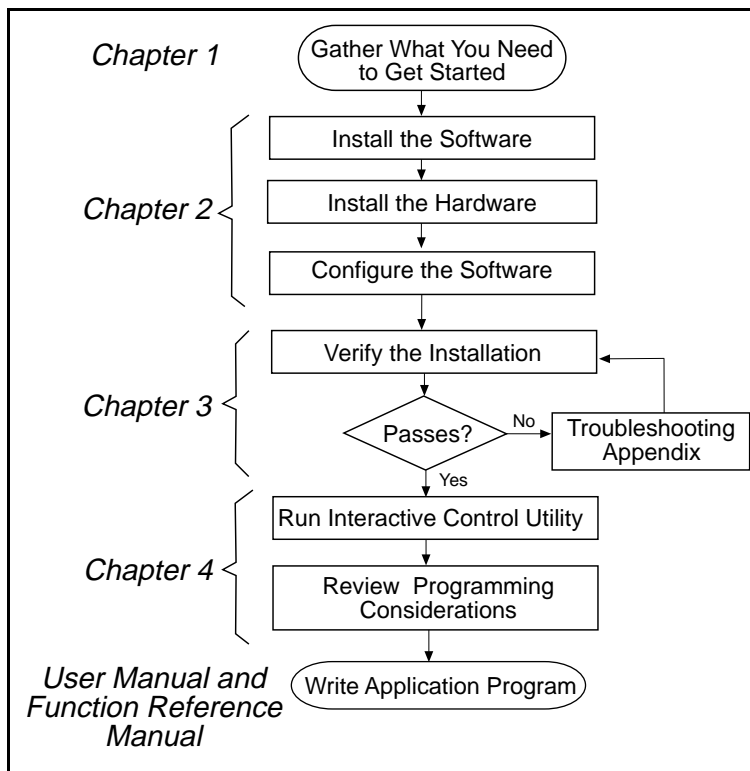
Chapter 1

Gather What You Need to Get Started

Chapter 2

Install the Software

Install the Hardware

Configure the Software

Chapter 3

Verify the Installation

Passes?

No

Troubleshooting Appendix

Yes

Chapter 4

Run Interactive Control Utility

Review Programming Considerations

User Manual and Function Reference Manual

Write Application Program